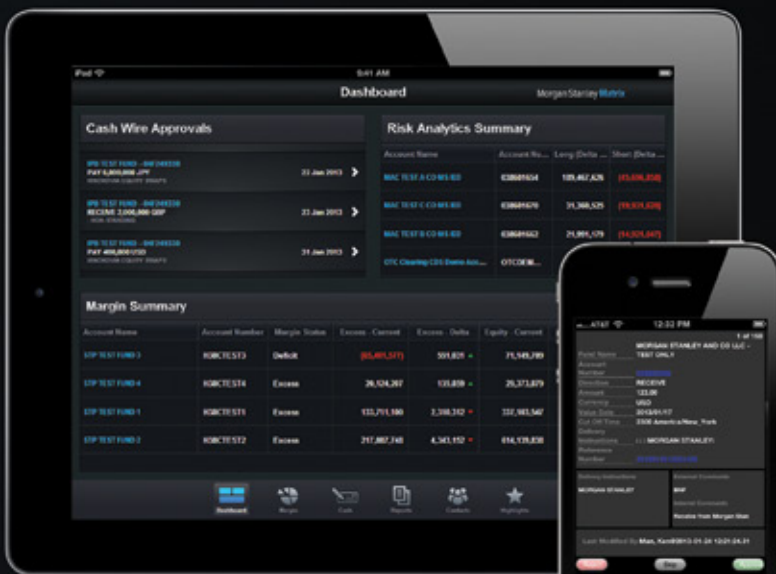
iPad
9:41 AM
Dashboard
Morgan Stanley Matrix

Cash Wire Approvals

IPB TEST FUND - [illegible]
PAY 6,000,000 JPY
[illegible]
22 Jan 2013

IPB TEST FUND - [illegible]
RECEIVE 2,000,000 GBP
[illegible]
22 Jan 2013

IPB TEST FUND - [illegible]
PAY 400,000 USD
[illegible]
21 Jan 2013

Risk Analytics Summary

| Account Name | Account Nu... | Long (Delta ... | Short (Delta ... |
|---|---|---|---|
| MAC TEST A CO MS ISD | 038049434 | 109,467,426 | (43,606,358) |
| MAC TEST C CO MS ISD | 038049470 | 31,368,525 | (16,931,620) |
| MAC TEST B CO MS ISD | 038049462 | 29,091,179 | (14,921,047) |
| OTC Clearing CDS Demo Acc... | OTCDE36... | | |

Margin Summary

| Account Name | Account Number | Margin Status | Excess - Current | Excess - Delta | Equity - Current |
|---|---|---|---|---|---|
| ETP TEST FUND 3 | KOBCTEST3 | Deficit | (65,495,327) | 551,021 | 71,549,789 |
| ETP TEST FUND 4 | KOBCTEST4 | Excess | 26,124,267 | 135,039 | 29,373,879 |
| ETP TEST FUND 1 | KOBCTEST1 | Excess | 133,711,100 | 2,330,312 | 337,183,547 |
| ETP TEST FUND 2 | KOBCTEST2 | Excess | 217,807,748 | 4,343,152 | 614,139,030 |

Dashboard
Margin
Cash
Reports
Contacts
Highlights

AT&T
12:32 PM
1 of 150
Fund Name
MORGAN STANLEY AND CO LLC - TEST ONLY
Account Number
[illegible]
Direction
RECEIVE
Amount
123.00
Currency
USD
Value Date
2013/01/17
Cut Off Time
2300 America/New_York
Delivery Instructions
(-) MORGAN STANLEY
Reference Number
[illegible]
Delivery Instructions
MORGAN STANLEY
External Comments
BNP
Internal Comments
Receive from Morgan Stan
Last Modified By Man, Ken 2013-01-24 12:21:24.31
Reject
Skip
Approve